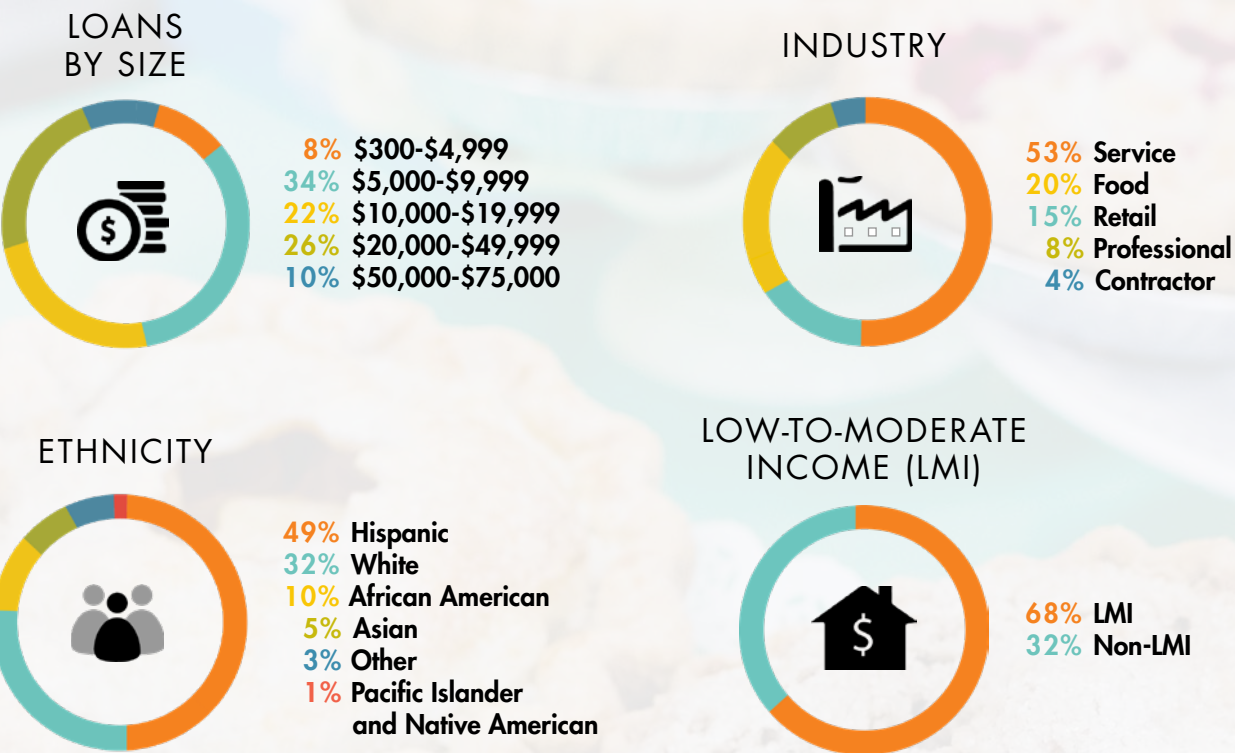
LOANS BY SIZE

8% \$300-\$4,999
34% \$5,000-\$9,999
22% \$10,000-\$19,999
26% \$20,000-\$49,999
10% \$50,000-\$75,000

INDUSTRY

53% Service
20% Food
15% Retail
8% Professional
4% Contractor

ETHNICITY

49% Hispanic
32% White
10% African American
5% Asian
3% Other
1% Pacific Islander and Native American

LOW-TO-MODERATE INCOME (LMI)

68% LMI
32% Non-LMI